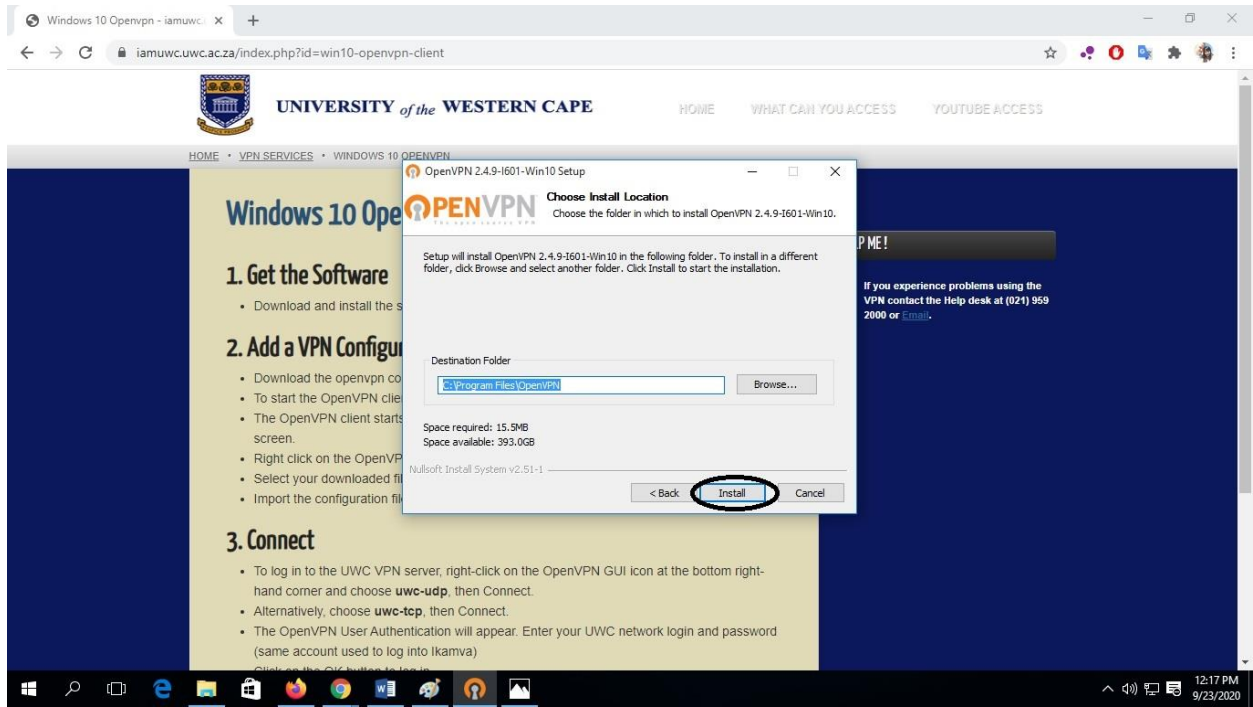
Windows 10 Openvpn - iamuwc. ×  +

iamuwc.uwc.ac.za/index.php?id=win10-openvpn-client

UNIVERSITY of the WESTERN CAPE

HOME WHAT CAN YOU ACCESS YOUTUBE ACCESS

HOME • VPN SERVICES • WINDOWS 10 OPENVPN

Windows 10 Ope

1. Get the Software

• Download and install the s

2. Add a VPN Configu

• Download the openvpn co
• To start the OpenVPN clie
• The OpenVPN client starts screen.
• Right click on the OpenVP
• Select your downloaded fi
• Import the configuration fil

3. Connect

• To log in to the UWC VPN server, right-click on the OpenVPN GUI icon at the bottom right-hand corner and choose **uwc-udp**, then Connect.
• Alternatively, choose **uwc-tcp**, then Connect.
• The OpenVPN User Authentication will appear. Enter your UWC network login and password (same account used to log into Ikamva)

P ME!

If you experience problems using the VPN contact the Help desk at (021) 959 2000 or Email.

OpenVPN 2.4.9-I601-Win10 Setup

OPENVPN

Choose Install Location
Choose the folder in which to install OpenVPN 2.4.9-I601-Win10.

Setup will install OpenVPN 2.4.9-I601-Win10 in the following folder. To install in a different folder, click Browse and select another folder. Click Install to start the installation.

Destination Folder
C:\Program Files\OpenVPN
Browse...

Space required: 15.5MB
Space available: 393.0GB

Nullsoft Install System v2.51-1

< Back Install Cancel

12:17 PM
9/23/2020